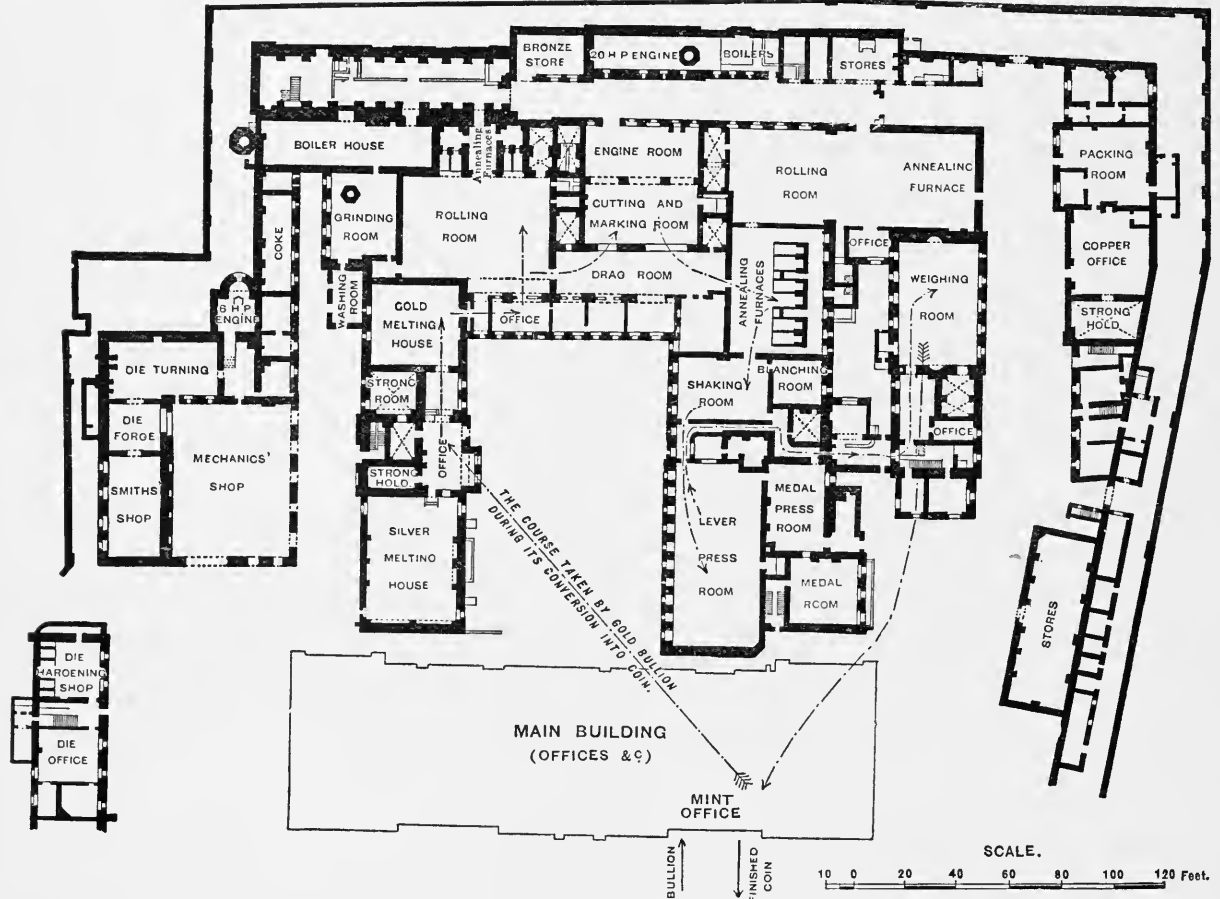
BRONZE STORE

20 H P ENGINE

BOILERS

STORES

BOILER HOUSE

Annealing Furnaces

ENGINE ROOM

ROLLING ROOM

ANNEALING FURNACE

PACKING ROOM

GRINDING ROOM

ROLLING ROOM

CUTTING AND MARKING ROOM

COKE

OFFICE

COPPER OFFICE

DRAG ROOM

WEIGHING ROOM

WASHING ROOM

8 H P ENGINE

GOLD MELTING HOUSE

OFFICE

ANNEALING FURNACES

STRONG HOLD

DIE TURNING

STRONG ROOM

SHAKING ROOM

BLANCHING ROOM

DIE FORGE

OFFICE

OFFICE

MECHANICS' SHOP

SMITHS' SHOP

STRONG HOLD

THE COURSE TAKEN BY GOLD BULLION DURING ITS CONVERSION INTO COIN.

LEVER PRESS ROOM

MEDAL PRESS ROOM

SILVER MELTING HOUSE

MEDAL RCOM

STORES

DIE HARDENING SHOP

DIE OFFICE

MAIN BUILDING (OFFICES &c)

MINT OFFICE

BULLION

FINISHED COIN

SCALE.

10 0 20 40 60 80 100 120 Feet.